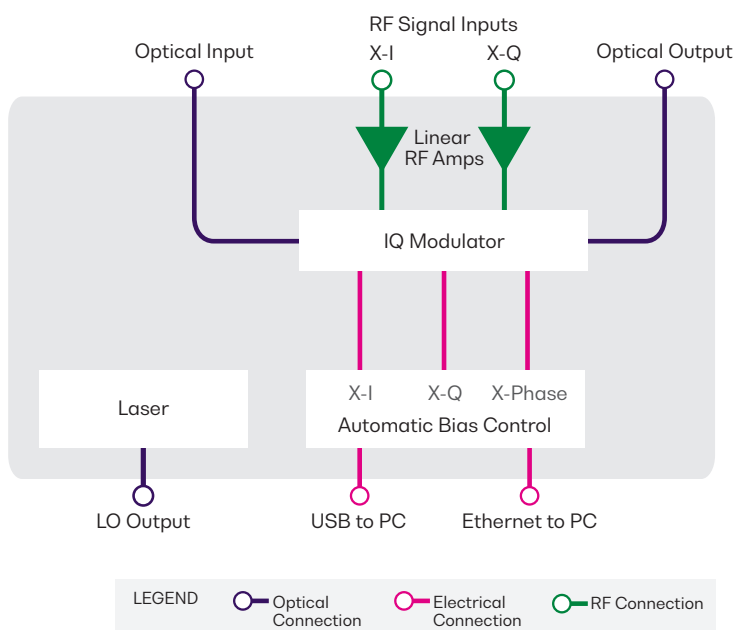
RF Signal Inputs

Optical Input

X-I

X-Q

Optical Output

Linear RF Amps

IQ Modulator

Laser

X-I

X-Q

X-Phase

Automatic Bias Control

LO Output

USB to PC

Ethernet to PC

LEGEND

Optical Connection

Electrical Connection

RF Connection